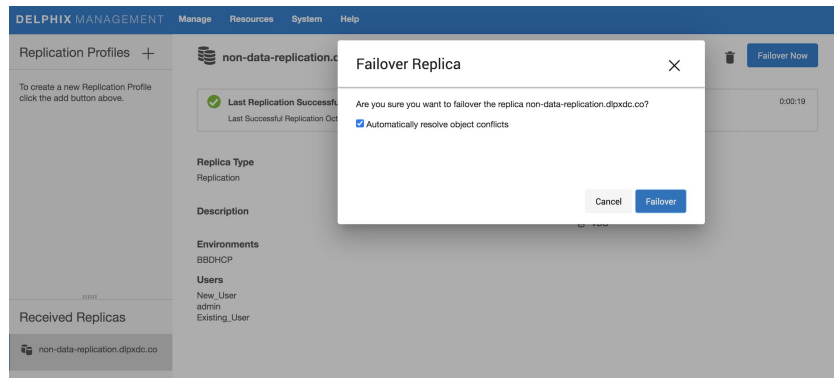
DELPHIX MANAGEMENT Manage Resources System Help

Replication Profiles +

To create a new Replication Profile click the add button above.

Received Replicas

non-data-replication.dlpxdc.co

non-data-replication.c

Failover Now

Last Replication Successfu

Last Successful Replication Oct

0:00:19

Replica Type
Replication

Description

Environments
BBDHCP

Users
New_User
admin
Existing_User

Failover Replica

×

Are you sure you want to failover the replica non-data-replication.dlpxdc.co?

Automatically resolve object conflicts

Cancel Failover